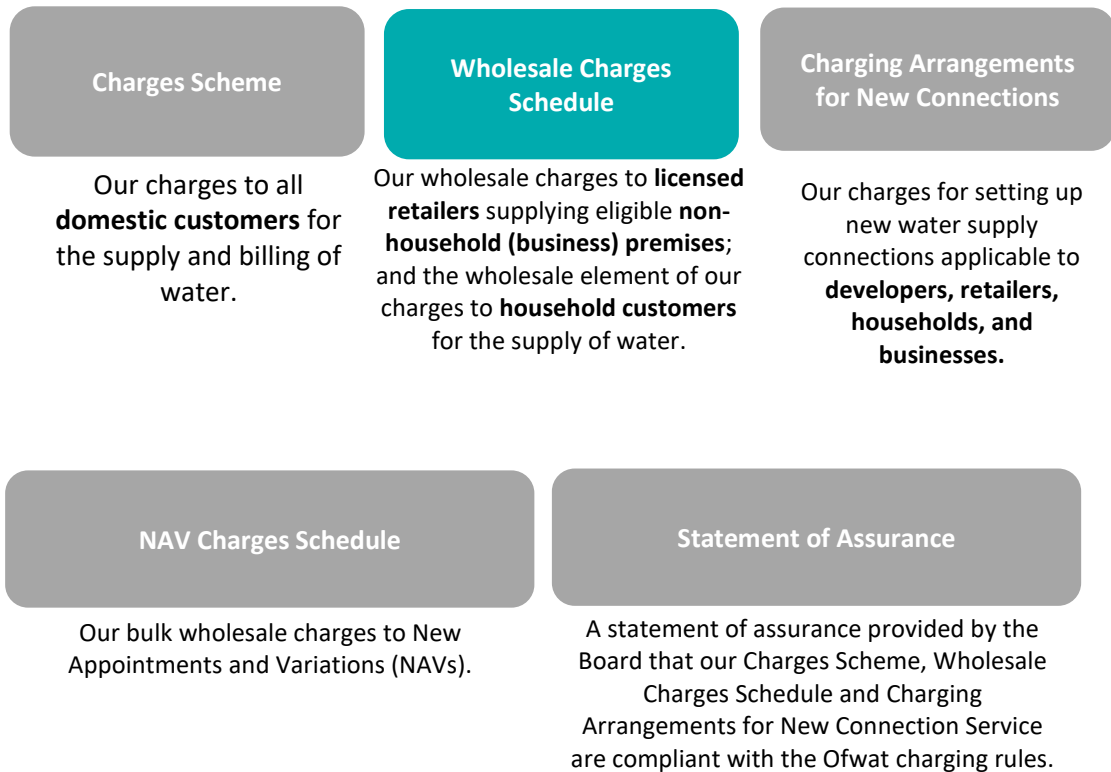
Charges Scheme

Our charges to all domestic customers for the supply and billing of water.

Wholesale Charges Schedule

Our wholesale charges to licensed retailers supplying eligible non-household (business) premises; and the wholesale element of our charges to household customers for the supply of water.

Charging Arrangements for New Connections

Our charges for setting up new water supply connections applicable to developers, retailers, households, and businesses.

NAV Charges Schedule

Our bulk wholesale charges to New Appointments and Variations (NAVs).

Statement of Assurance

A statement of assurance provided by the Board that our Charges Scheme, Wholesale Charges Schedule and Charging Arrangements for New Connection Service are compliant with the Ofwat charging rules.